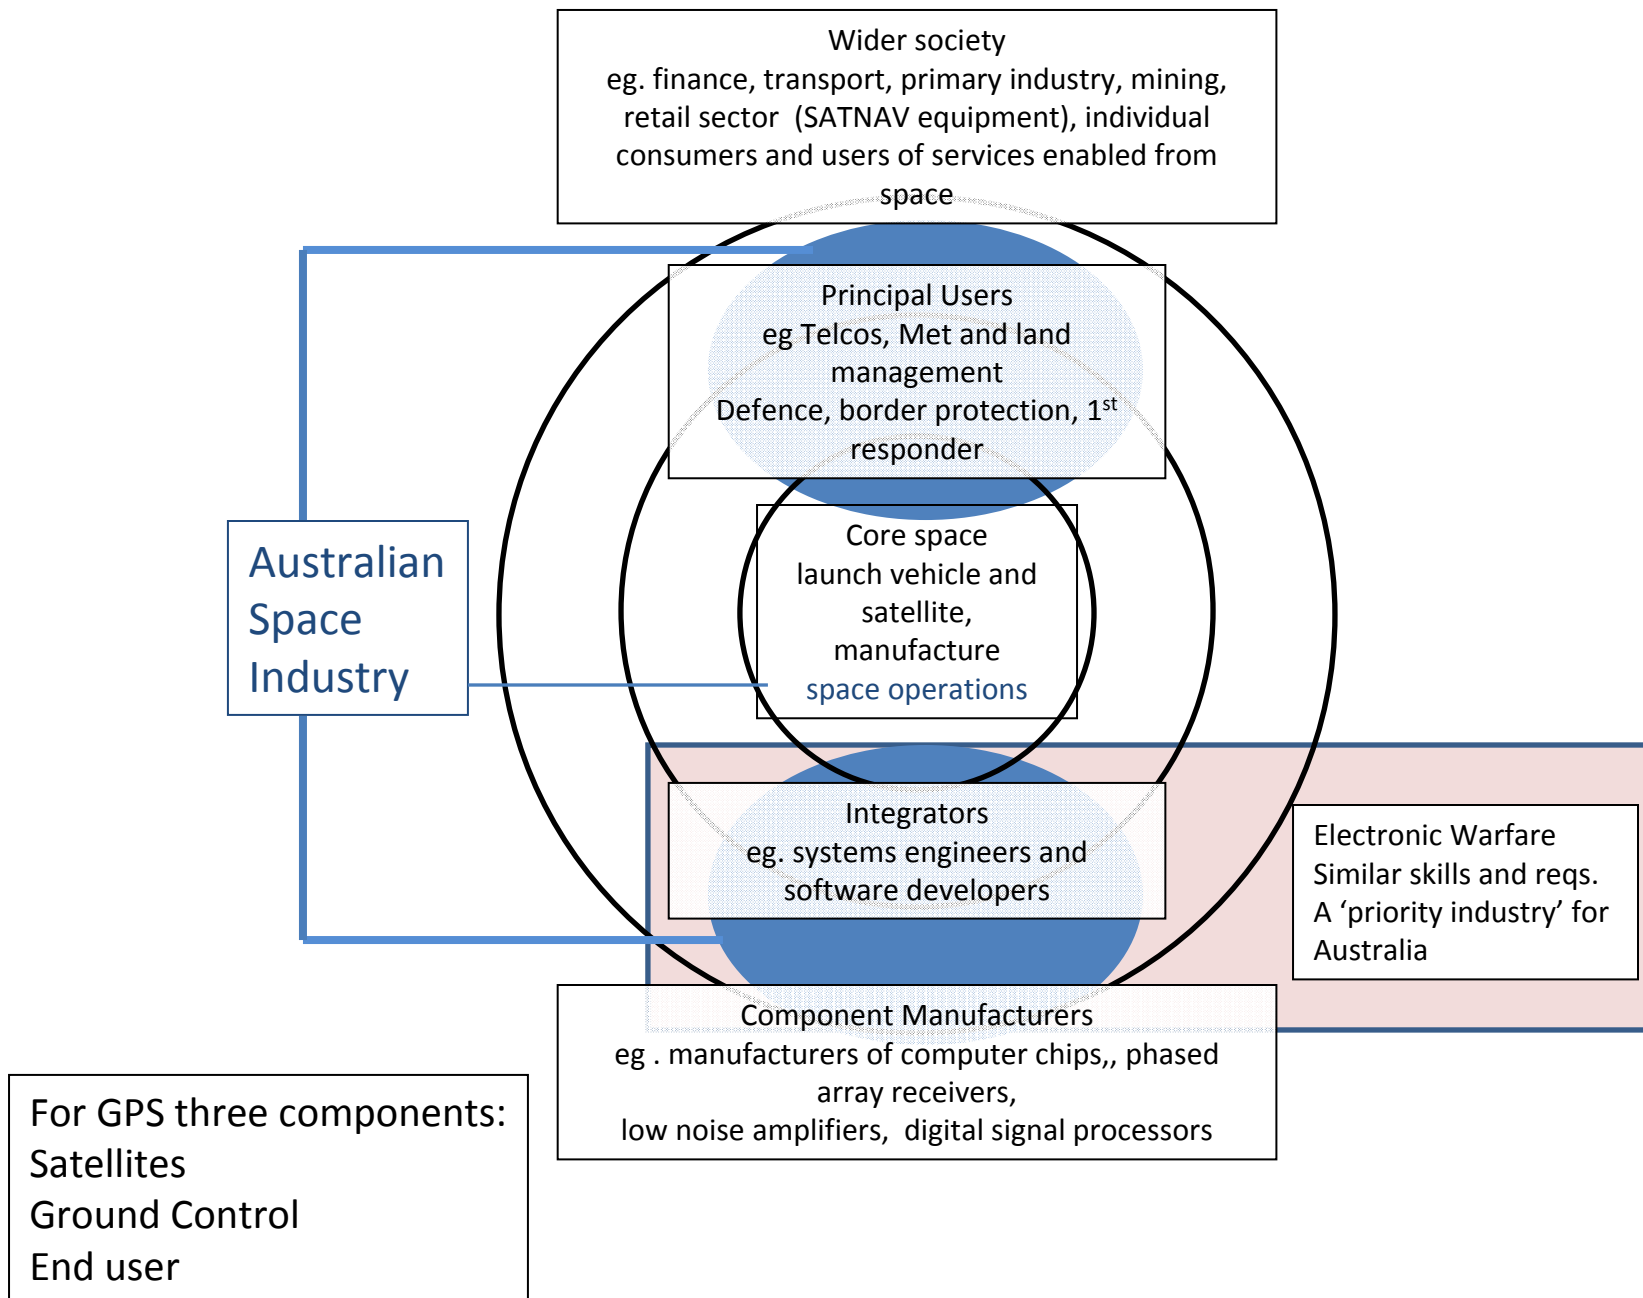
Wider society
eg. finance, transport, primary industry, mining, retail sector (SATNAV equipment), individual consumers and users of services enabled from space

Principal Users
eg Telcos, Met and land management
Defence, border protection, 1$^{st}$ responder

Australian Space Industry

Core space
launch vehicle and satellite, manufacture
space operations

Integrators
eg. systems engineers and software developers

Electronic Warfare
Similar skills and reqs.
A ‘priority industry’ for Australia

Component Manufacturers
eg . manufacturers of computer chips,, phased array receivers,
low noise amplifiers, digital signal processors

For GPS three components:
Satellites
Ground Control
End user